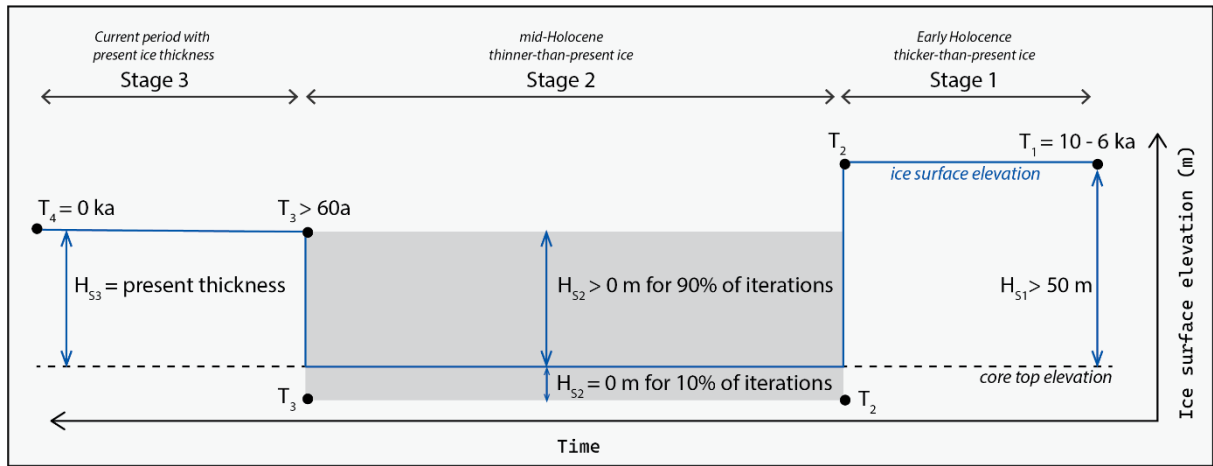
Current period with present ice thickness
Stage 3

mid-Holocene thinner-than-present ice
Stage 2

Early Holocene thicker-than-present ice
Stage 1

$T_2$

$T_1 = 10 - 6$ ka

ice surface elevation

$T_4 = 0$ ka

$T_3 > 60$a

$H_{S3}$ = present thickness

$H_{S2} > 0$ m for 90% of iterations

$H_{S1} > 50$ m

$H_{S2} = 0$ m for 10% of iterations

core top elevation

$T_3$

$T_2$

Ice surface elevation (m)

Time